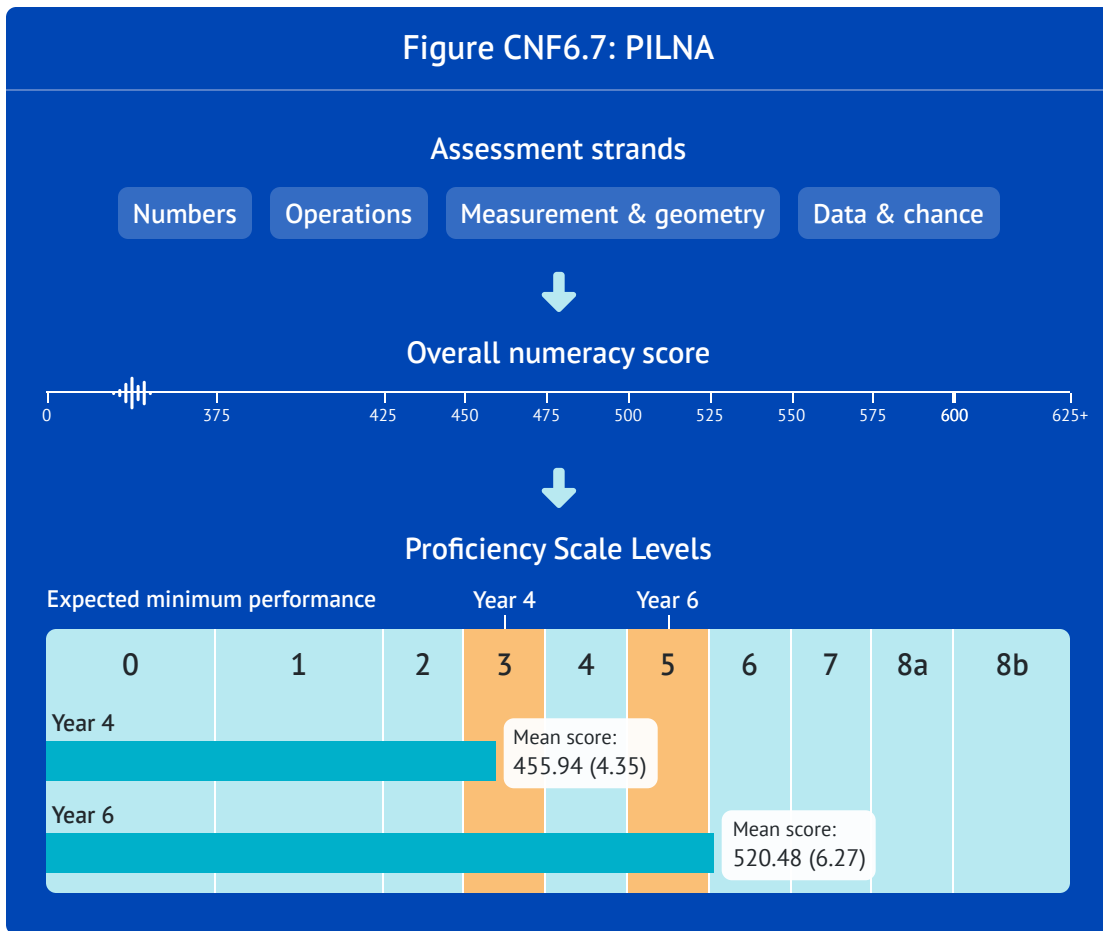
Figure CNF6.7: PILNA

Assessment strands

Numbers

Operations

Measurement & geometry

Data & chance

Overall numeracy score

0 375 425 450 475 500 525 550 575 600 625+

Proficiency Scale Levels

Expected minimum performance

Year 4

Year 6

| 0 | 1 | 2 | 3 | 4 | 5 | 6 | 7 | 8a | 8b |
|---|---|---|---|---|---|---|---|---|---|

Year 4

Mean score:
455.94 (4.35)

Year 6

Mean score:
520.48 (6.27)